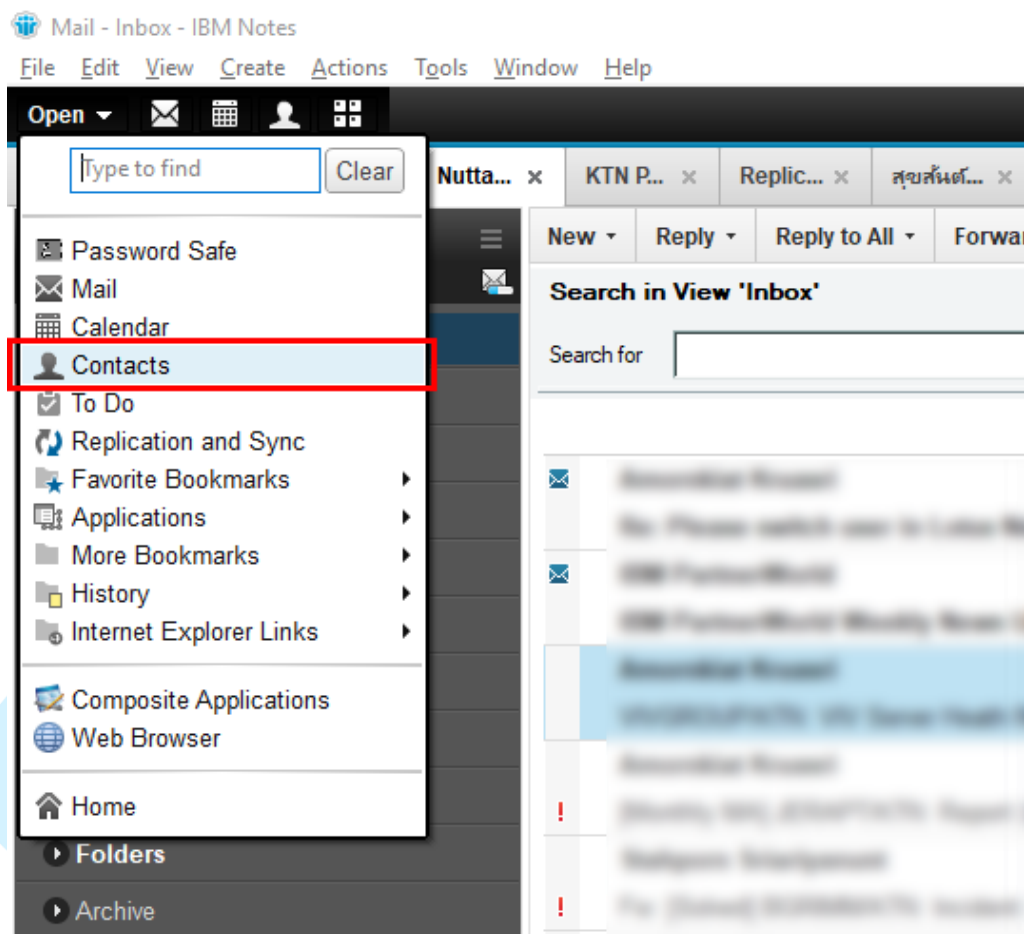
Mail - Inbox - IBM Notes

File Edit View Create Actions Tools Window Help

Open

Type to find
Clear

Nutta... ×
KTN P... ×
Replic... ×
สุขสันต์... ×

Password Safe
Mail
Calendar
Contacts
To Do
Replication and Sync
Favorite Bookmarks
Applications
More Bookmarks
History
Internet Explorer Links

Composite Applications
Web Browser

Home

Folders
Archive

New
Reply
Reply to All
Forwar

Search in View 'Inbox'

Search for

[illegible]
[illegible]
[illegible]
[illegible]
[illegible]
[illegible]
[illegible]
!
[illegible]
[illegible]
!
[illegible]